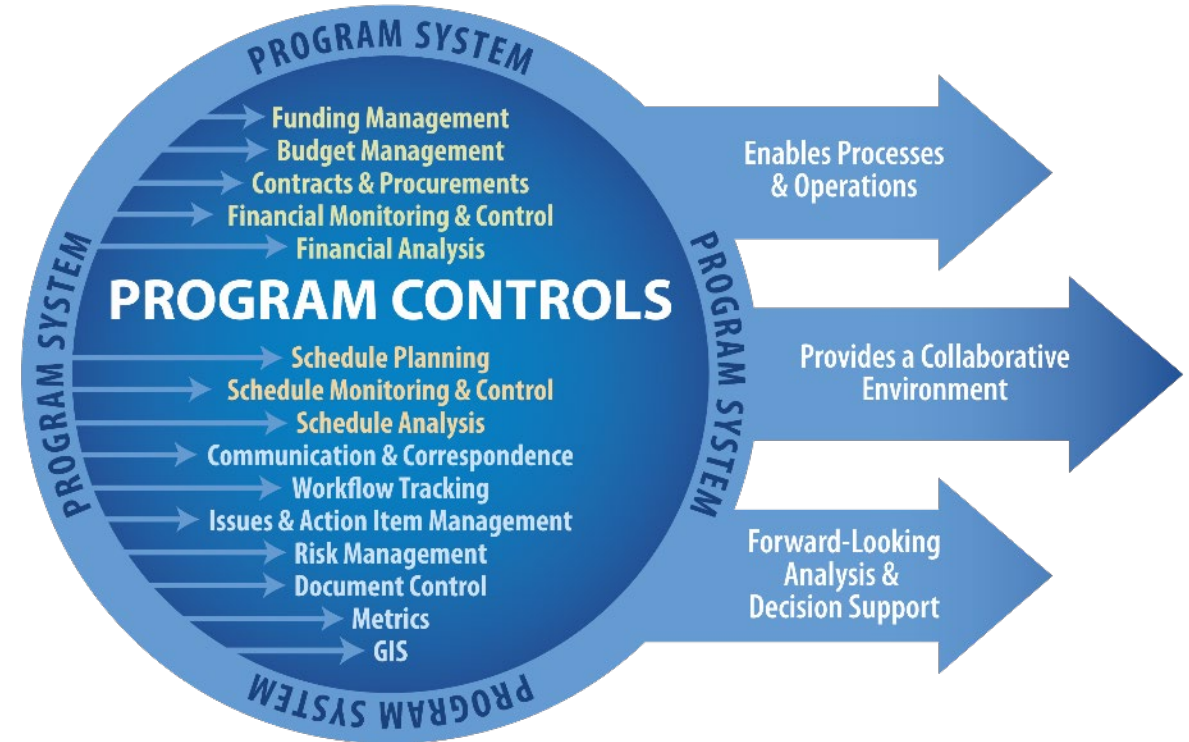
PROGRAM SYSTEM

Funding Management
Budget Management
Contracts & Procurements
Financial Monitoring & Control
Financial Analysis

PROGRAM CONTROLS

Schedule Planning
Schedule Monitoring & Control
Schedule Analysis
Communication & Correspondence
Workflow Tracking
Issues & Action Item Management
Risk Management
Document Control
Metrics
GIS

PROGRAM SYSTEM

PROGRAM SYSTEM

PROGRAM SYSTEM

Enables Processes & Operations

Provides a Collaborative Environment

Forward-Looking Analysis & Decision Support